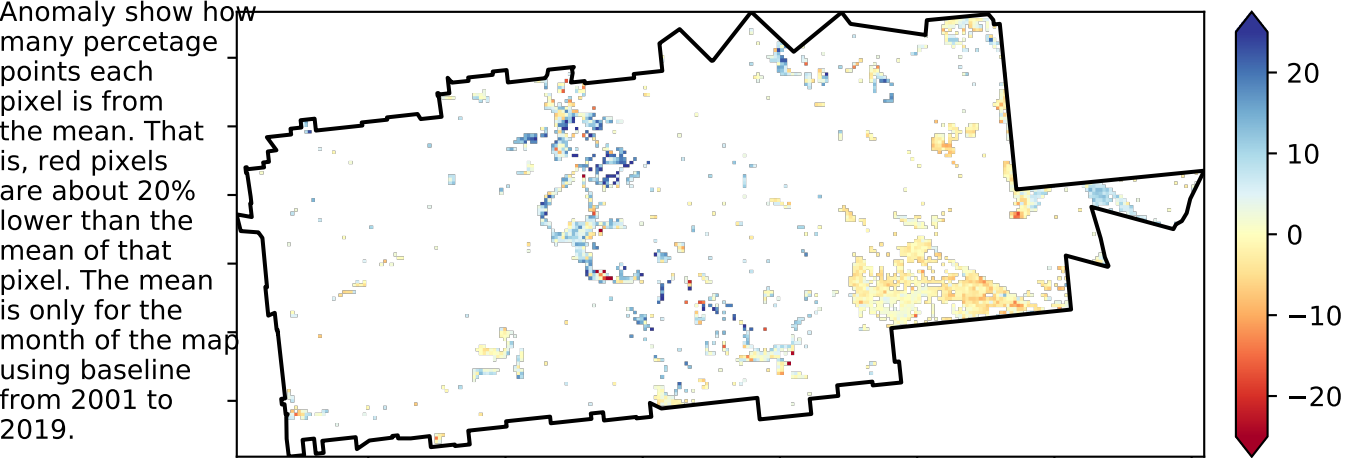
Anomaly show how many percetage points each pixel is from the mean. That is, red pixels are about 20% lower than the mean of that pixel. The mean is only for the month of the map using baseline from 2001 to 2019.

20
10
0
−10
−20